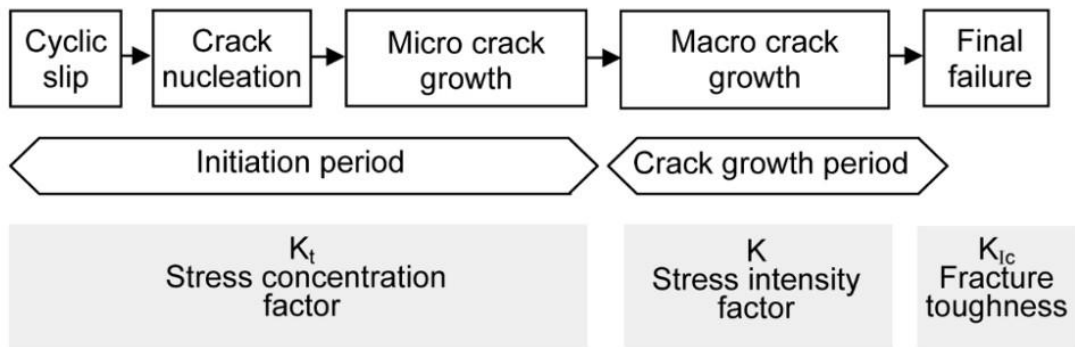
Cyclic slip

Crack nucleation

Micro crack growth

Macro crack growth

Final failure

Initiation period

Crack growth period

$K_t$
Stress concentration factor

K
Stress intensity factor

$K_{Ic}$
Fracture toughness